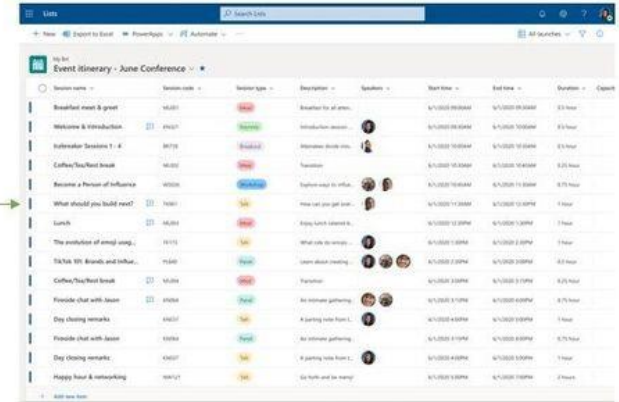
Lists

Search Lists

+ New  Export to Excel  PowerApps  Automate

All launches

My list
Event itinerary - June Conference

| Session name | Session code | Session type | Description | Speakers | Start time | End time | Duration | Capacity |
|---|---|---|---|---|---|---|---|---|
| Breakfast meet & greet | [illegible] | Meal | Breakfast for all atten... | | 6/1/2020 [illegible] | 6/1/2020 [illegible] | 0.5 hour | |
| Welcome & Introduction | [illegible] | Keynote | Introduction session ... | | 6/1/2020 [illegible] | 6/1/2020 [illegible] | 0.5 hour | |
| Icebreaker Sessions 1 - 4 | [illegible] | Breakout | Attendees divide into... | | 6/1/2020 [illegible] | 6/1/2020 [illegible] | 1 hour | |
| Coffee/Tea/Rest break | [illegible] | Meal | Transition | | 6/1/2020 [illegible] | 6/1/2020 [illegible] | 0.25 hour | |
| Become a Person of Influence | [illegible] | Workshop | Explore ways to influe... | | 6/1/2020 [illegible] | 6/1/2020 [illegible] | 0.75 hour | |
| What should you build next? | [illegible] | Talk | How can you get lean... | | 6/1/2020 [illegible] | 6/1/2020 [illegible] | 1 hour | |
| Lunch | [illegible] | Meal | Enjoy lunch catered b... | | 6/1/2020 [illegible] | 6/1/2020 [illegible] | 1 hour | |
| The evolution of emoji usag... | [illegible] | Talk | What role do emoji ... | | 6/1/2020 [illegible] | 6/1/2020 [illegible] | 1 hour | |
| TikTok 101: Brands and Influe... | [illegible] | Panel | Learn about creating ... | | 6/1/2020 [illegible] | 6/1/2020 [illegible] | 0.5 hour | |
| Coffee/Tea/Rest break | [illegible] | Meal | Transition | | 6/1/2020 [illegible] | 6/1/2020 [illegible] | 0.25 hour | |
| Fireside chat with Jason | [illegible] | Panel | An intimate gathering... | | 6/1/2020 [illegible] | 6/1/2020 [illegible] | 0.75 hour | |
| Day closing remarks | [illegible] | Talk | A parting note from t... | | 6/1/2020 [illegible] | 6/1/2020 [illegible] | 0.5 hour | |
| Fireside chat with Jason | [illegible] | Panel | An intimate gathering... | | 6/1/2020 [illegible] | 6/1/2020 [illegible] | 0.75 hour | |
| Day closing remarks | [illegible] | Talk | A parting note from t... | | 6/1/2020 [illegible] | 6/1/2020 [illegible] | 1 hour | |
| Happy hour & networking | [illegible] | Meal | Go forth and be merry! | | 6/1/2020 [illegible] | 6/1/2020 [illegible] | 2 hours | |

+ Add new item